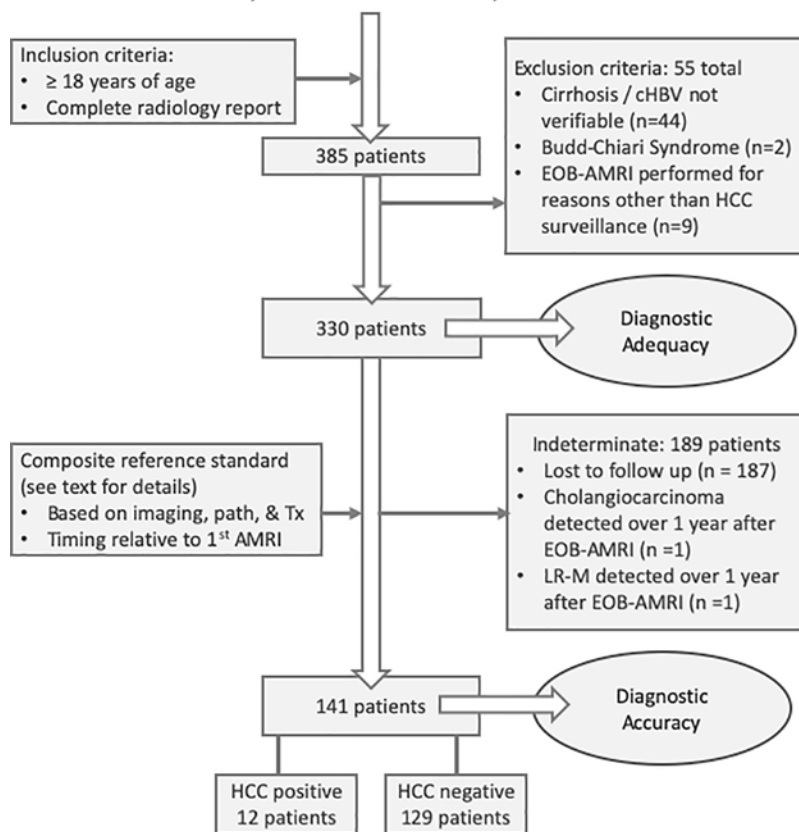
Inclusion criteria:
• ≥ 18 years of age
• Complete radiology report

Exclusion criteria: 55 total
• Cirrhosis / cHBV not verifiable (n=44)
• Budd-Chiari Syndrome (n=2)
• EOB-AMRI performed for reasons other than HCC surveillance (n=9)

385 patients

330 patients

Diagnostic Adequacy

Composite reference standard (see text for details)
• Based on imaging, path, & Tx
• Timing relative to 1$^{st}$ AMRI

Indeterminate: 189 patients
• Lost to follow up (n = 187)
• Cholangiocarcinoma detected over 1 year after EOB-AMRI (n =1)
• LR-M detected over 1 year after EOB-AMRI (n =1)

141 patients

Diagnostic Accuracy

HCC positive
12 patients

HCC negative
129 patients